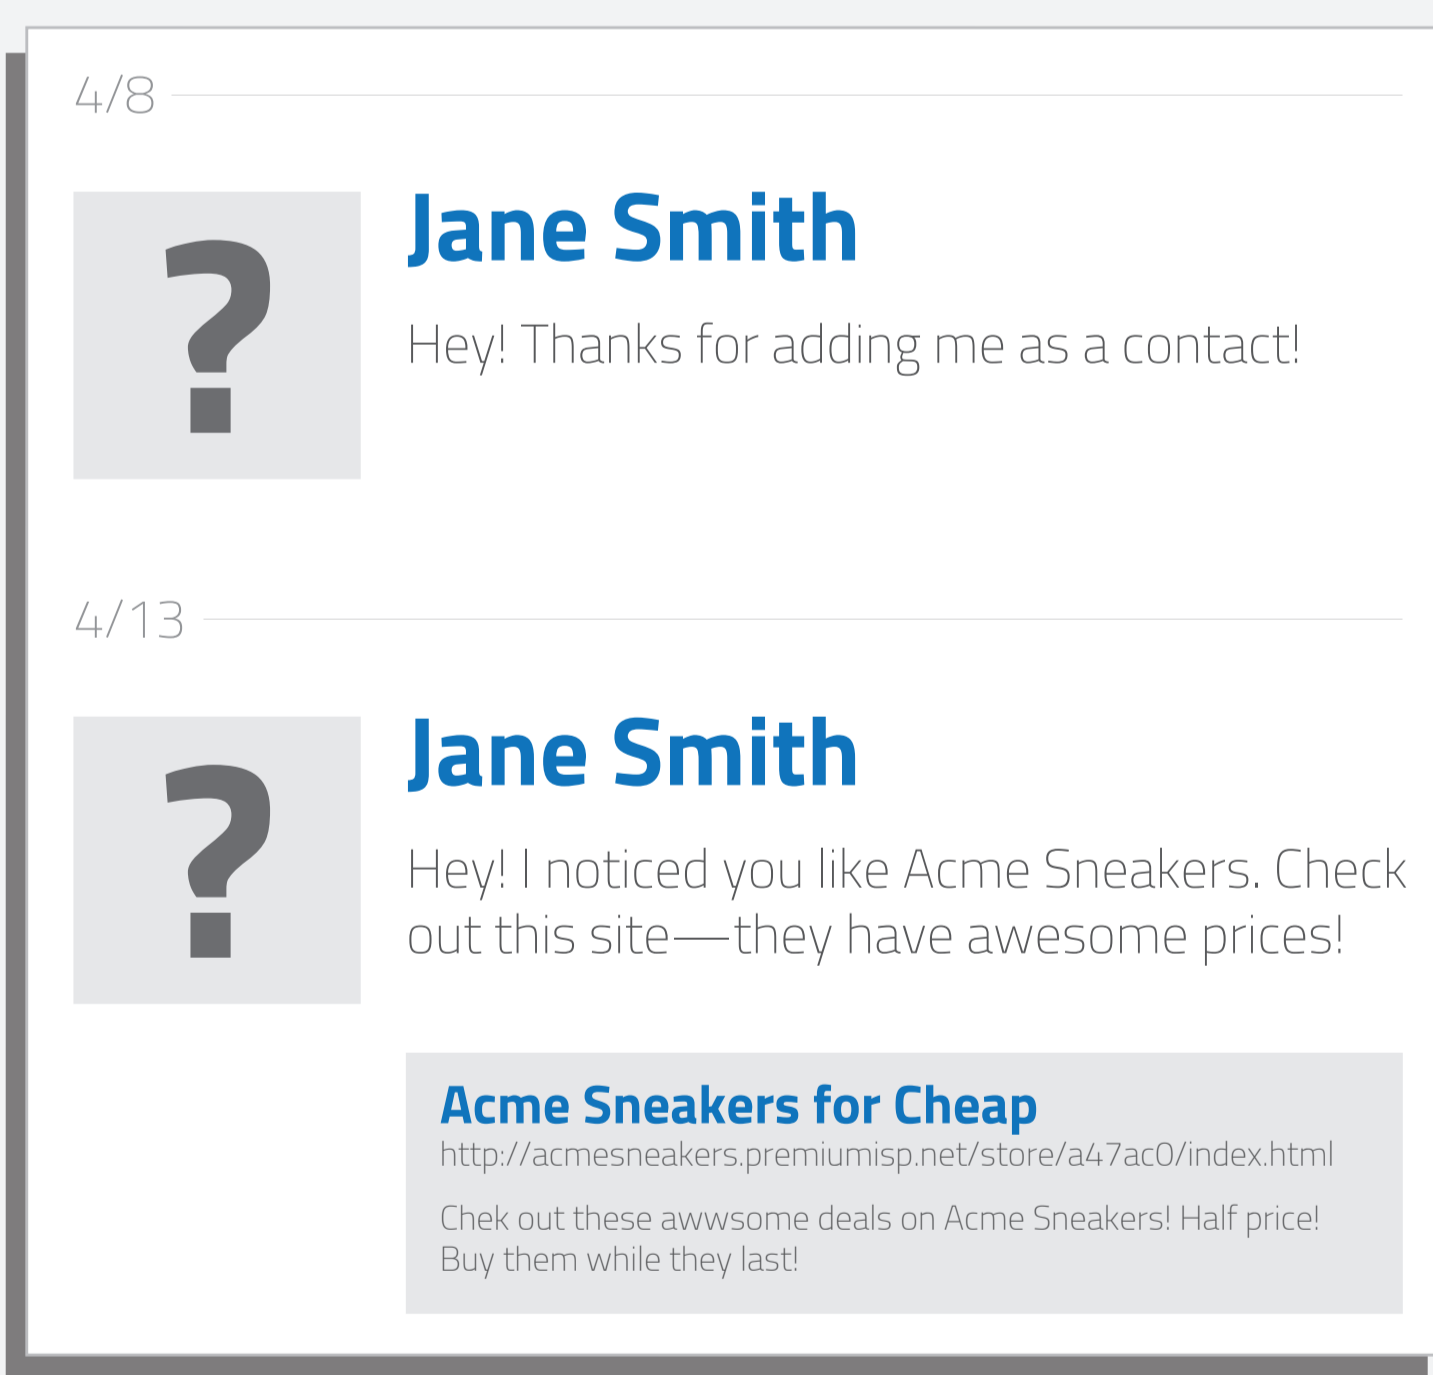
4/8

?

Jane Smith

Hey! Thanks for adding me as a contact!

4/13

?

Jane Smith

Hey! I noticed you like Acme Sneakers. Check out this site—they have awesome prices!

Acme Sneakers for Cheap

http://acmesneakers.premiumisp.net/store/a47ac0/index.html

Chek out these awwsome deals on Acme Sneakers! Half price! Buy them while they last!